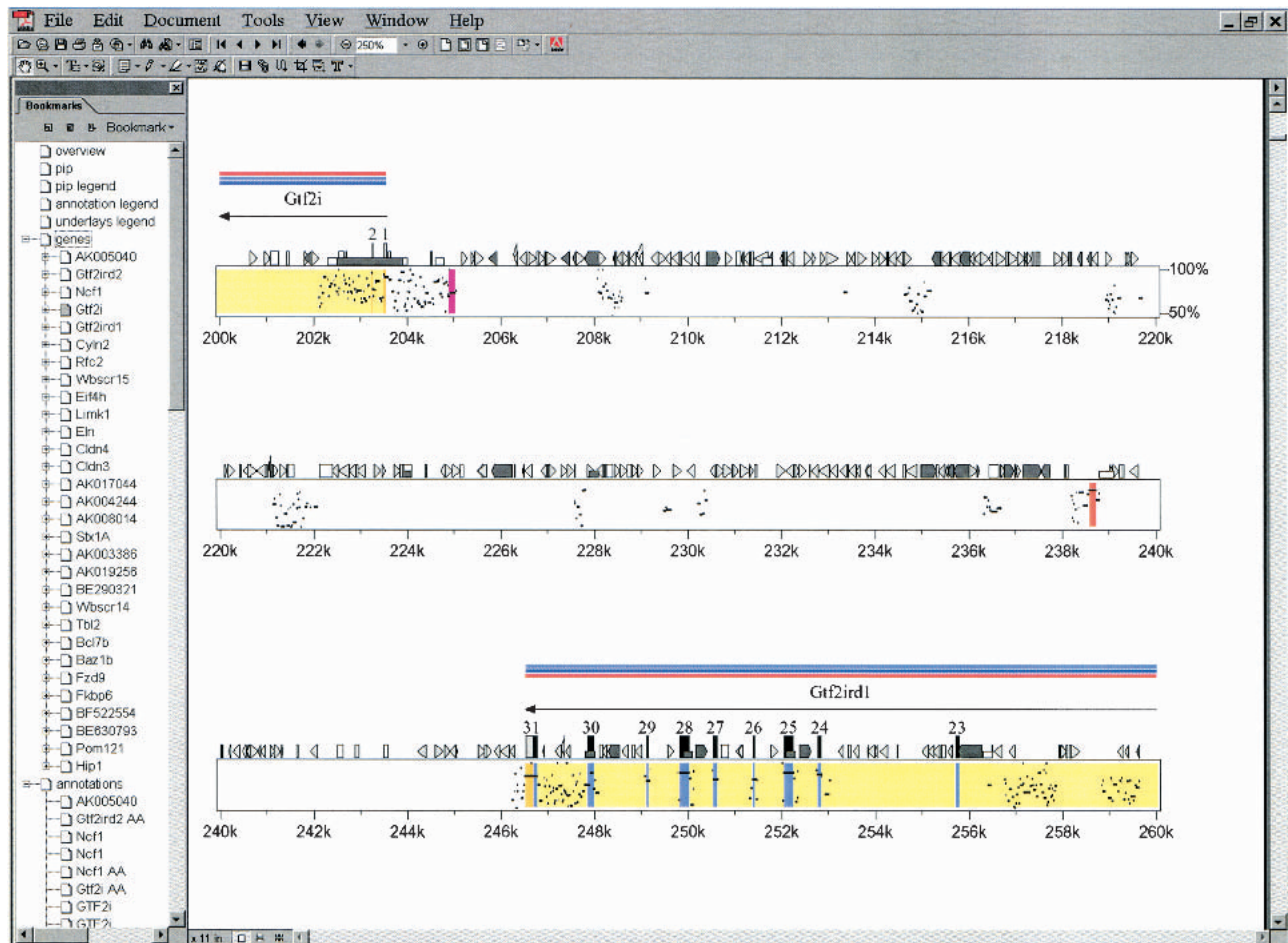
File Edit Document Tools View Window Help

250%

Bookmarks

Bookmark

overview
pip
pip legend
annotation legend
underlays legend
genes
AK005040
Gtf2ird2
Ncf1
Gtf2i
Gtf2ird1
Cyln2
Rfc2
Wbscr15
Eif4h
Limk1
Eln
Cldn4
Cldn3
AK017044
AK004244
AK008014
Stx1A
AK003386
AK019256
BE290321
Wbscr14
Tbl2
Bcl7b
Baz1b
Fzd9
Fkbp6
BF522554
BE630793
Pom121
Hip1
annotations
AK005040
Gtf2ird2 AA
Ncf1
Ncf1
Ncf1 AA
Gtf2i AA
GTF2i
GTF2i

Gtf2i

2 1

100%

50%

200k 202k 204k 206k 208k 210k 212k 214k 216k 218k 220k

220k 222k 224k 226k 228k 230k 232k 234k 236k 238k 240k

Gtf2ird1

31 30 29 28 27 26 25 24 23

240k 242k 244k 246k 248k 250k 252k 254k 256k 258k 260k

x 11 in